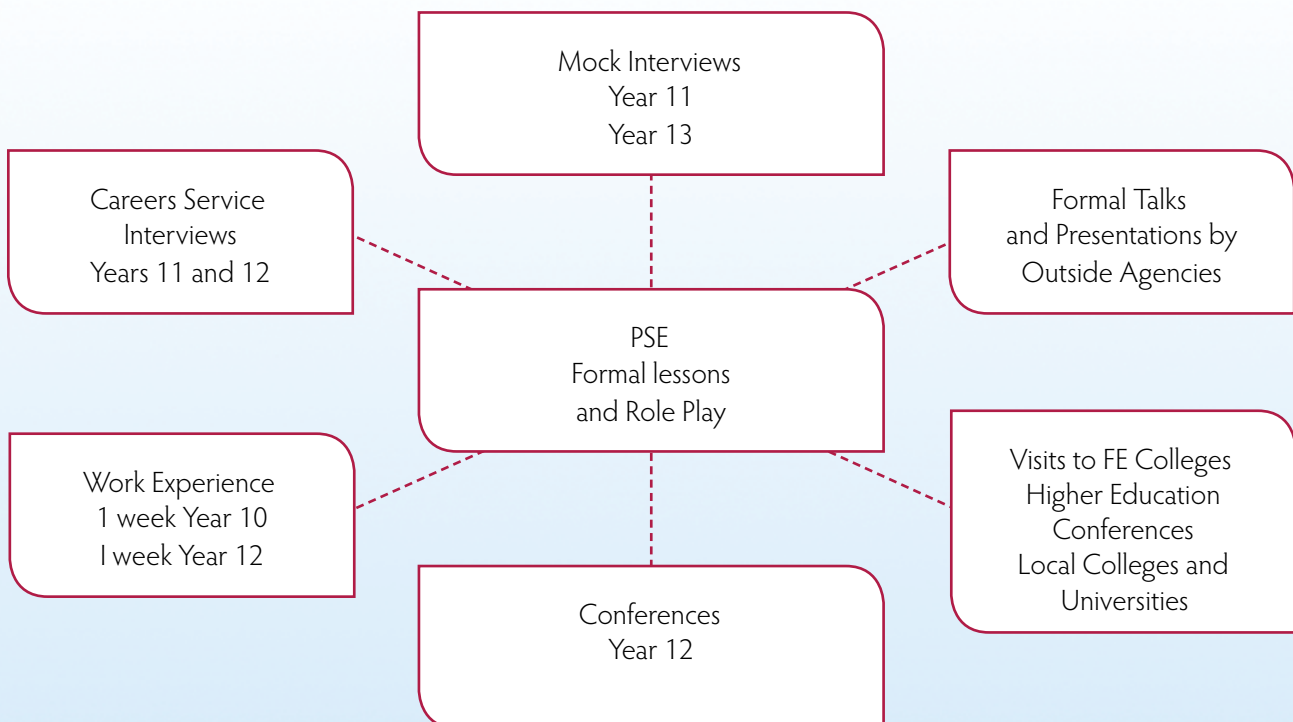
Mock Interviews
Year 11
Year 13

Careers Service
Interviews
Years 11 and 12

Formal Talks
and Presentations by
Outside Agencies

PSE
Formal lessons
and Role Play

Work Experience
1 week Year 10
I week Year 12

Visits to FE Colleges
Higher Education
Conferences
Local Colleges and
Universities

Conferences
Year 12